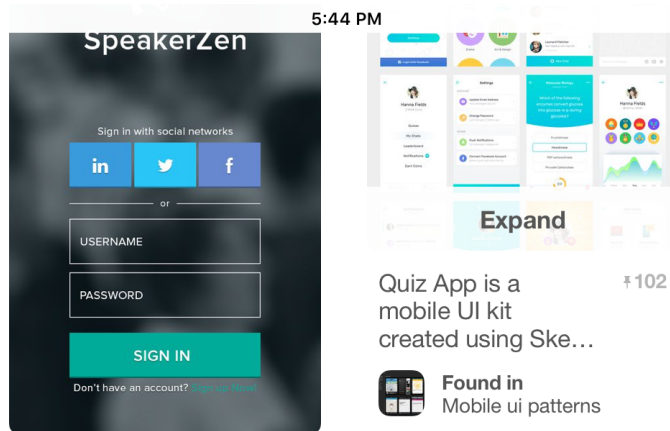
5:44 PM

SpeakerZen

Sign in with social networks

in

f

or

USERNAME

PASSWORD

SIGN IN

Don't have an account? Sign up Now!

Settings

Hanna Fields

Hanna Fields

Expand

Quiz App is a mobile UI kit created using Ske…

102

Found in

Mobile ui patterns